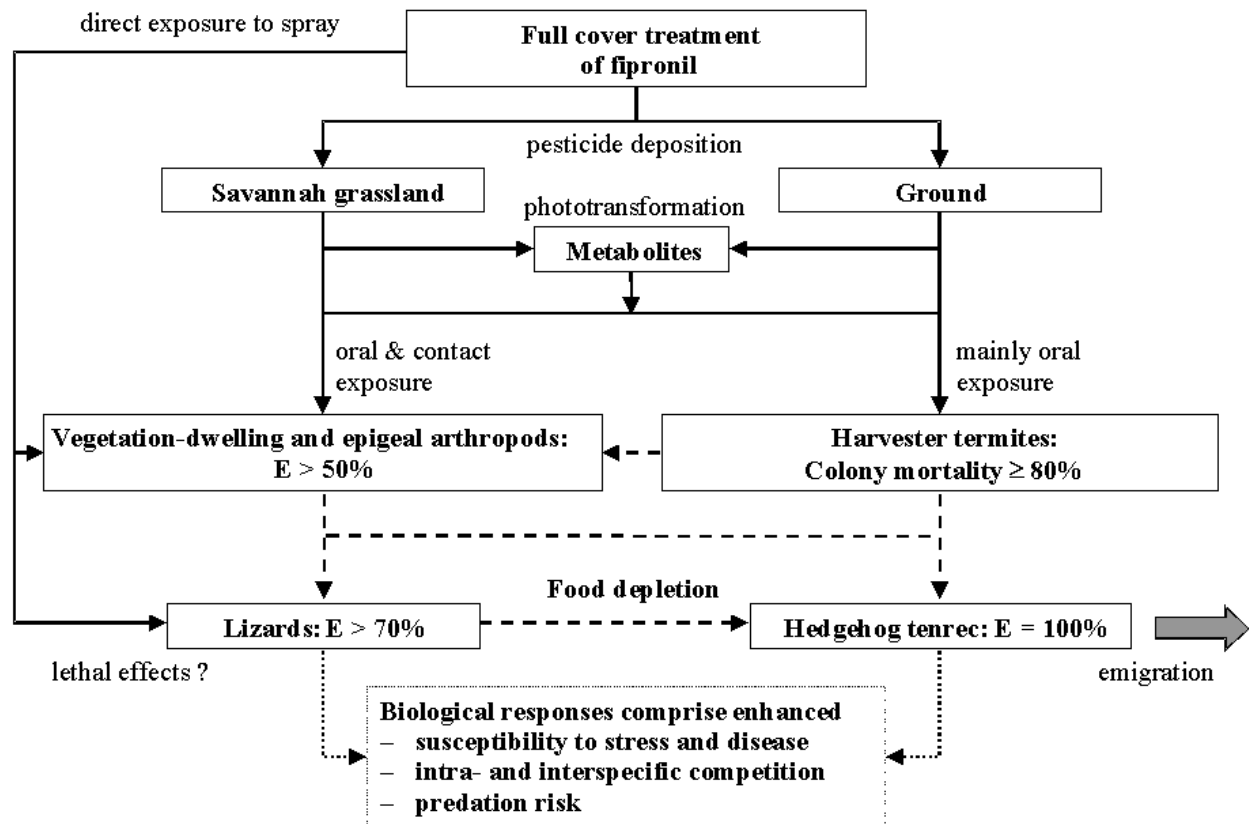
direct exposure to spray

Full cover treatment of fipronil

pesticide deposition

Savannah grassland

Ground

phototransformation

Metabolites

oral & contact exposure

mainly oral exposure

Vegetation-dwelling and epigeal arthropods: E > 50%

Harvester termites: Colony mortality ≥ 80%

Food depletion

Lizards: E > 70%

Hedgehog tenrec: E = 100%

lethal effects ?

emigration

Biological responses comprise enhanced
– susceptibility to stress and disease
– intra- and interspecific competition
– predation risk